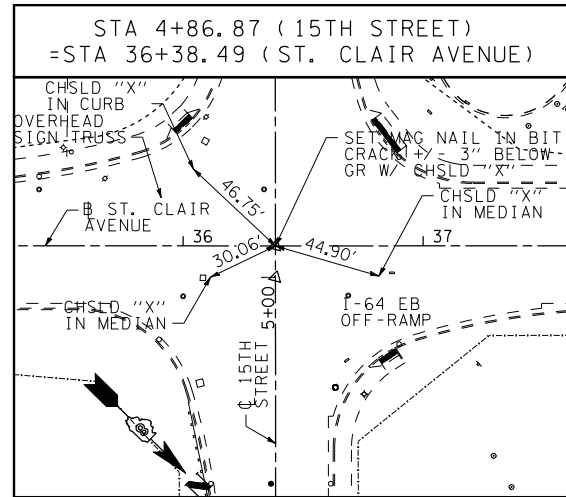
STA 4+86.87 (15TH STREET)
=STA 36+38.49 (ST. CLAIR AVENUE)

CHSLD "X"
IN CURB

OVERHEAD
SIGN TRUSS

SET MAG NAIL IN BIT
CRACK +/- 3" BELOW
GR W/ CHSLD "X"

46.75'

CHSLD "X"
IN MEDIAN

℄ ST. CLAIR
AVENUE

36

30.06'

44.90'

37

CHSLD "X"
IN MEDIAN

5+00

I-64 EB
OFF-RAMP

℄ 15TH
STREET